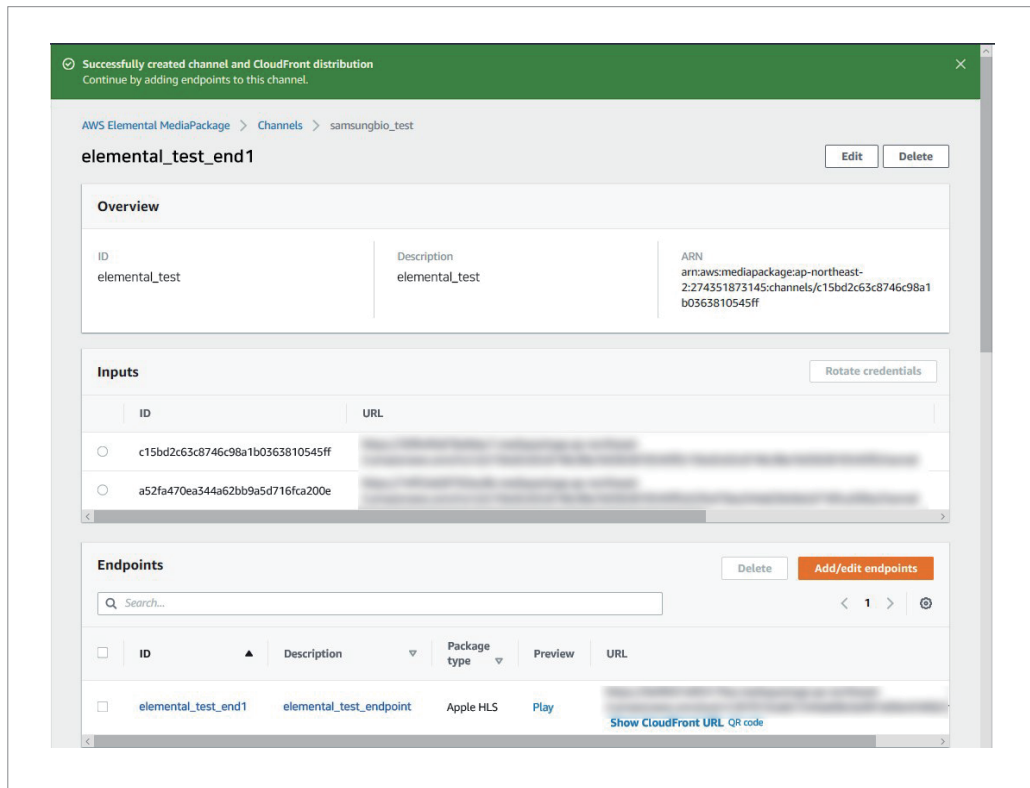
Successfully created channel and CloudFront distribution
Continue by adding endpoints to this channel.

AWS Elemental MediaPackage > Channels > samsungbio_test

elemental_test_end1

Edit Delete

Overview

ID
elemental_test

Description
elemental_test

ARN
arn:aws:mediapackage:ap-northeast-2:274351873145:channels/c15bd2c63c8746c98a1b0363810545ff

Inputs

Rotate credentials

| ID | URL |
|---|---|
| c15bd2c63c8746c98a1b0363810545ff | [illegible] |
| a52fa470ea344a62bb9a5d716fca200e | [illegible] |

Endpoints

Delete Add/edit endpoints

Search...

< 1 >

| ID | Description | Package type | Preview | URL |
|---|---|---|---|---|
| elemental_test_end1 | elemental_test_endpoint | Apple HLS | Play | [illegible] Show CloudFront URL QR code |